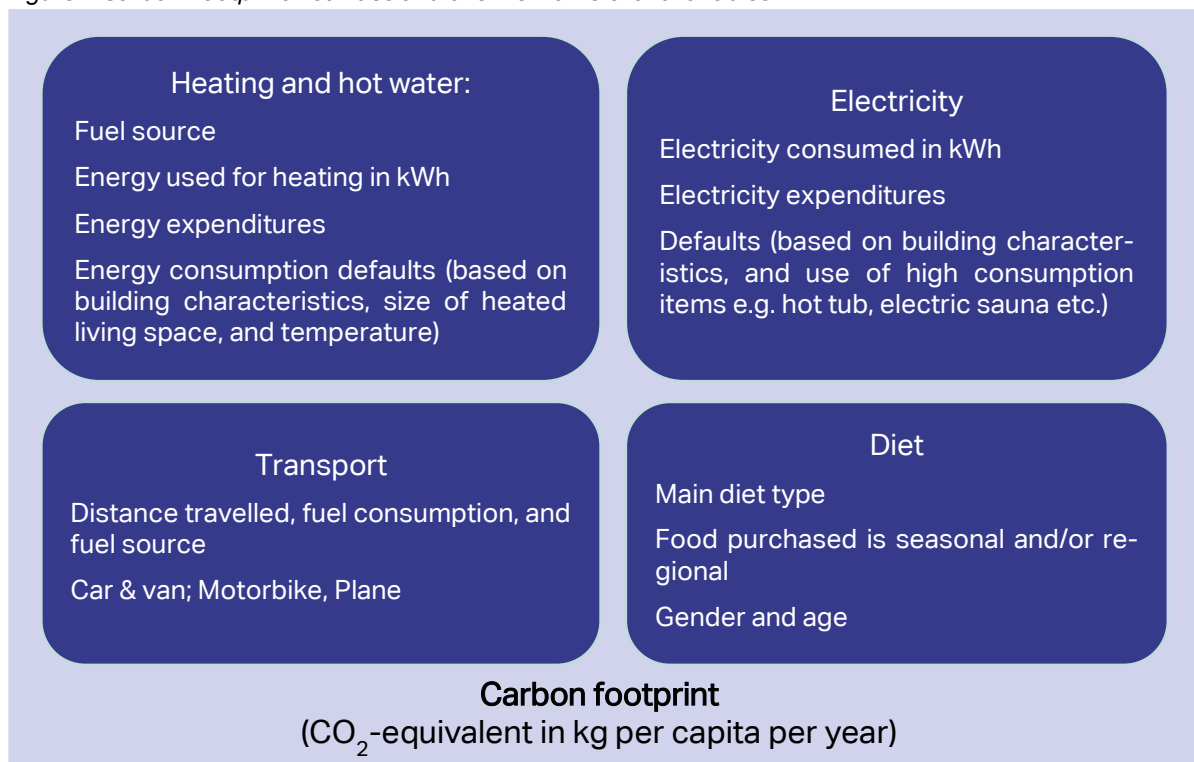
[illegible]

Heating and hot water:

Fuel source

Energy used for heating in kWh

Energy expenditures

Energy consumption defaults (based on building characteristics, size of heated living space, and temperature)

Electricity

Electricity consumed in kWh

Electricity expenditures

Defaults (based on building characteristics, and use of high consumption items e.g. hot tub, electric sauna etc.)

Transport

Distance travelled, fuel consumption, and fuel source

Car & van; Motorbike, Plane

Diet

Main diet type

Food purchased is seasonal and/or regional

Gender and age

Carbon footprint

($CO_2$-equivalent in kg per capita per year)